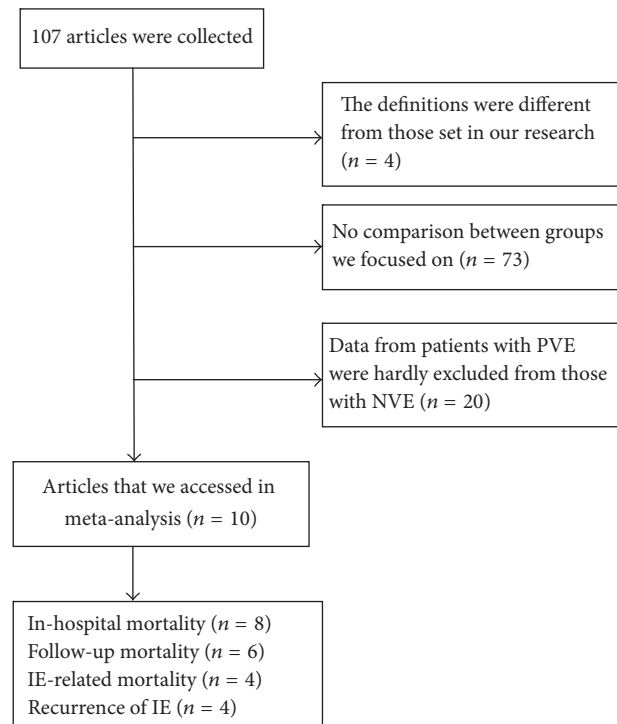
107 articles were collected

The definitions were different from those set in our research ($n = 4$)

No comparison between groups we focused on ($n = 73$)

Data from patients with PVE were hardly excluded from those with NVE ($n = 20$)

Articles that we accessed in meta-analysis ($n = 10$)

In-hospital mortality ($n = 8$)
Follow-up mortality ($n = 6$)
IE-related mortality ($n = 4$)
Recurrence of IE ($n = 4$)